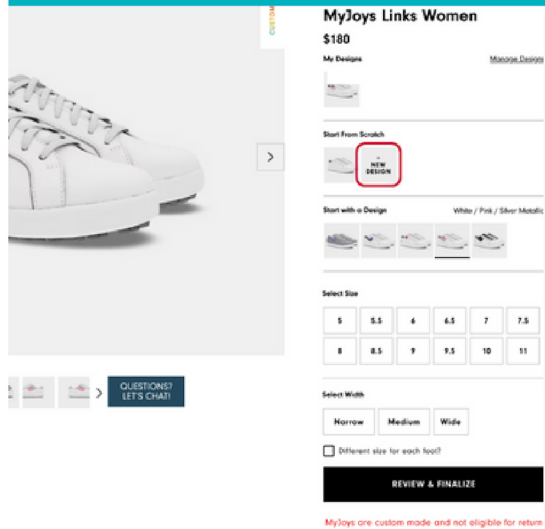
CUSTOM

MyJoys Links Women

$180

My Designs

Manage Designs

Start From Scratch

+ NEW DESIGN

Start with a Design

White / Pink / Silver Metallic

Select Size

| 5 | 5.5 | 6 | 6.5 | 7 | 7.5 |
|---|---|---|---|---|---|
| 8 | 8.5 | 9 | 9.5 | 10 | 11 |

Select Width

Narrow Medium Wide

Different size for each foot?

REVIEW & FINALIZE

MyJoys are custom made and not eligible for return

QUESTIONS? LET'S CHAT!